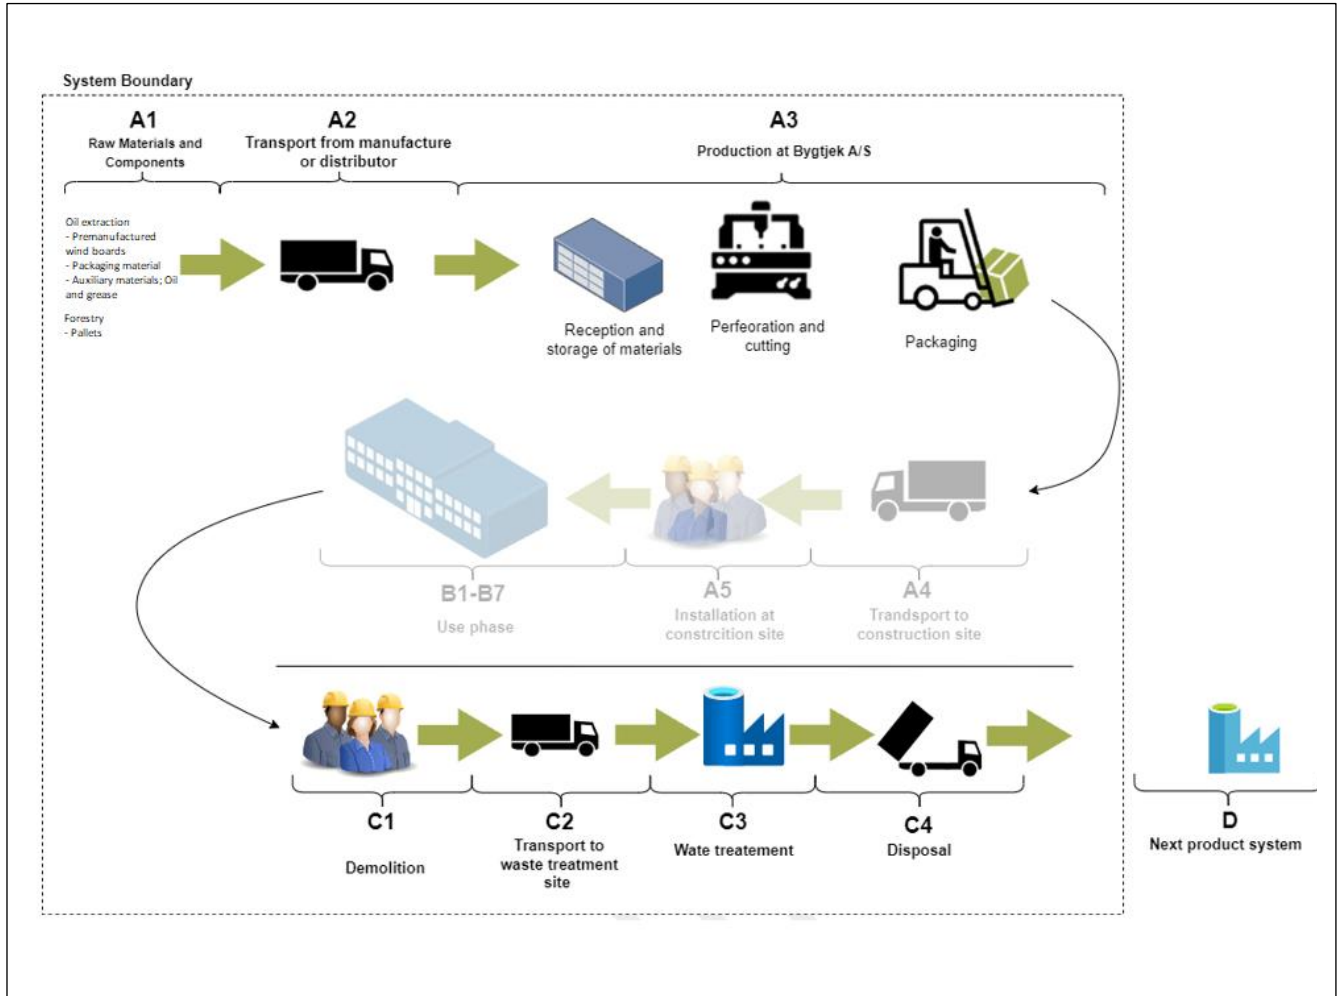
System Boundary

A1
Raw Materials and Components

A2
Transport from manufacture or distributor

A3
Production at Bygtjek A/S

Oil extraction
- Premanufactured wind boards
- Packaging material
- Auxiliary materials; Oil and grease

Forestry
- Pallets

Reception and storage of materials

Perfeoration and cutting

Packaging

B1-B7
Use phase

A5
Installation at constrcition site

A4
Trandsport to construction site

C1
Demolition

C2
Transport to waste treatment site

C3
Wate treatement

C4
Disposal

D
Next product system